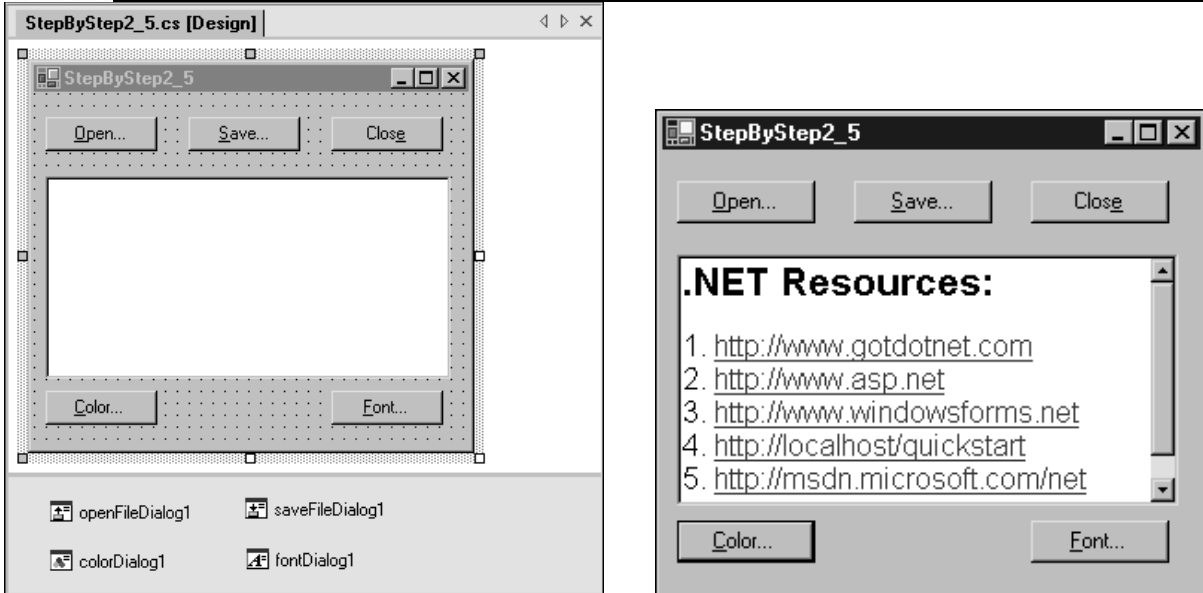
StepByStep2_5.cs [Design]

StepByStep2_5

Open...
Save...
Close

Color...
Font...

openFileDialog1
saveFileDialog1
colorDialog1
fontDialog1

StepByStep2_5

Open...
Save...
Close

.NET Resources:

1. http://www.gotdotnet.com
2. http://www.asp.net
3. http://www.windowsforms.net
4. http://localhost/quickstart
5. http://msdn.microsoft.com/net

Color...
Font...